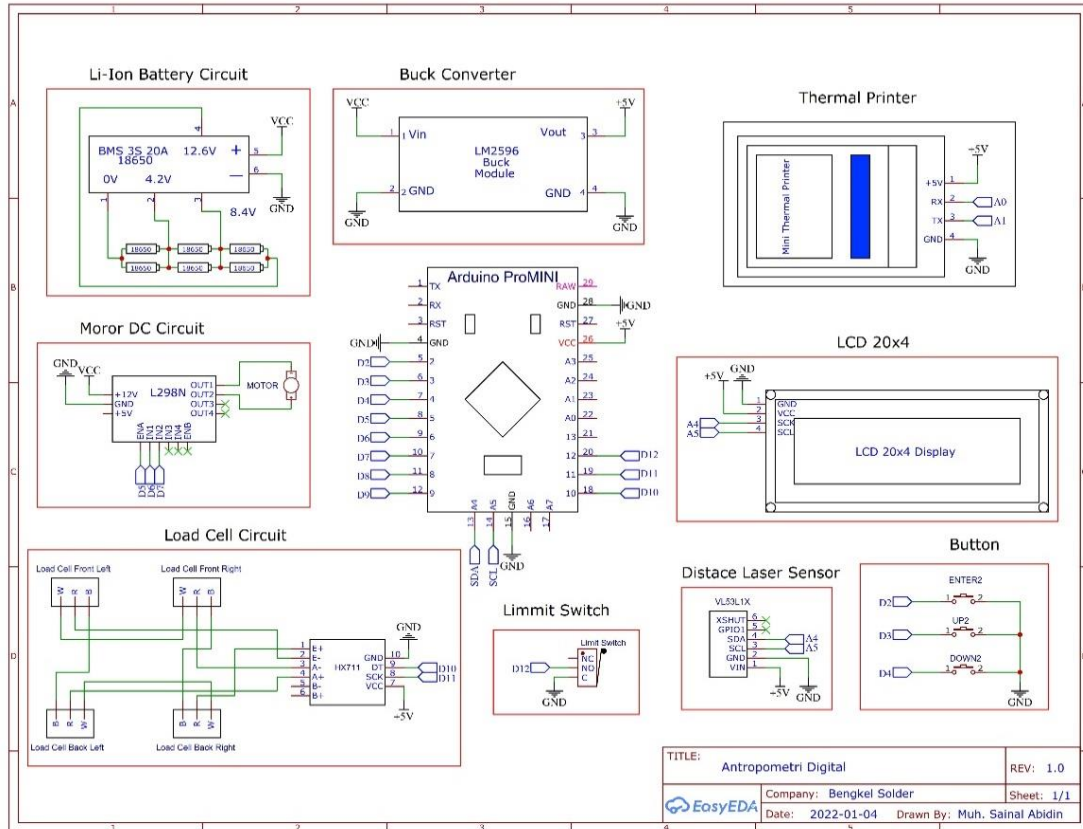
1 2 3 4 5

A

Li-Ion Battery Circuit

BMS 3S 20A 18650 12.6V +
0V 4.2V −
8.4V
4 5 6 1 2 3
VCC
GND
18650 18650 18650
18650 18650 18650

Buck Converter

VCC
+5V
1 Vin
Vout 3
LM2596 Buck Module
2 GND
GND 4
GND
GND

Thermal Printer

Mini Thermal Printer
+5V 1
RX 2
TX 3
GND 4
+5V
A0
A1
GND

B

Arduino ProMINI

1 TX
2 RX
3 RST
4 GND
5 2
6 3
7 4
8 5
9 6
10 7
11 8
12 9
29 RAW
28 GND
27 RST
26 VCC
25 A3
24 A2
23 A1
22 A0
21 13
20 12
19 11
18 10
13 A4
14 A5
15 GND
16 A6
17 A7
GND
+5V
GND
D2
D3
D4
D5
D6
D7
D8
D9
D12
D11
D10
SDA
SCL
GND

Moror DC Circuit

GND VCC
+12V
GND
+5V
L298N
OUT1
OUT2
OUT3
OUT4
MOTOR
ENA IN1 IN2 IN3 IN4 ENB
D5 D6 D7

LCD 20x4

+5V
GND
1 GND
2 VCC
3 SCK
4 SCL
A4
A5
LCD 20x4 Display

C

Load Cell Circuit

Load Cell Front Left
W R B
Load Cell Front Right
W R B
Load Cell Back Left
B R W
Load Cell Back Right
B R W
1 E+
2 E-
3 A-
4 A+
5 B-
6 B+
HX711
GND 10
DT 9
SCK 8
VCC 7
GND
D10
D11
+5V

Limmit Switch

Limit Switch
D12
NC
NO
C
GND

Distace Laser Sensor

VL53L1X
XSHUT 6
GPIO1 5
SDA 4
SCL 3
GND 2
VIN 1
A4
A5
+5V
GND

Button

ENTER2
UP2
DOWN2
D2
D3
D4
1 2
1 2
1 2
GND

D

TITLE: Antropometri Digital
REV: 1.0
EasyEDA
Company: Bengkel Solder
Sheet: 1/1
Date: 2022-01-04
Drawn By: Muh. Sainal Abidin